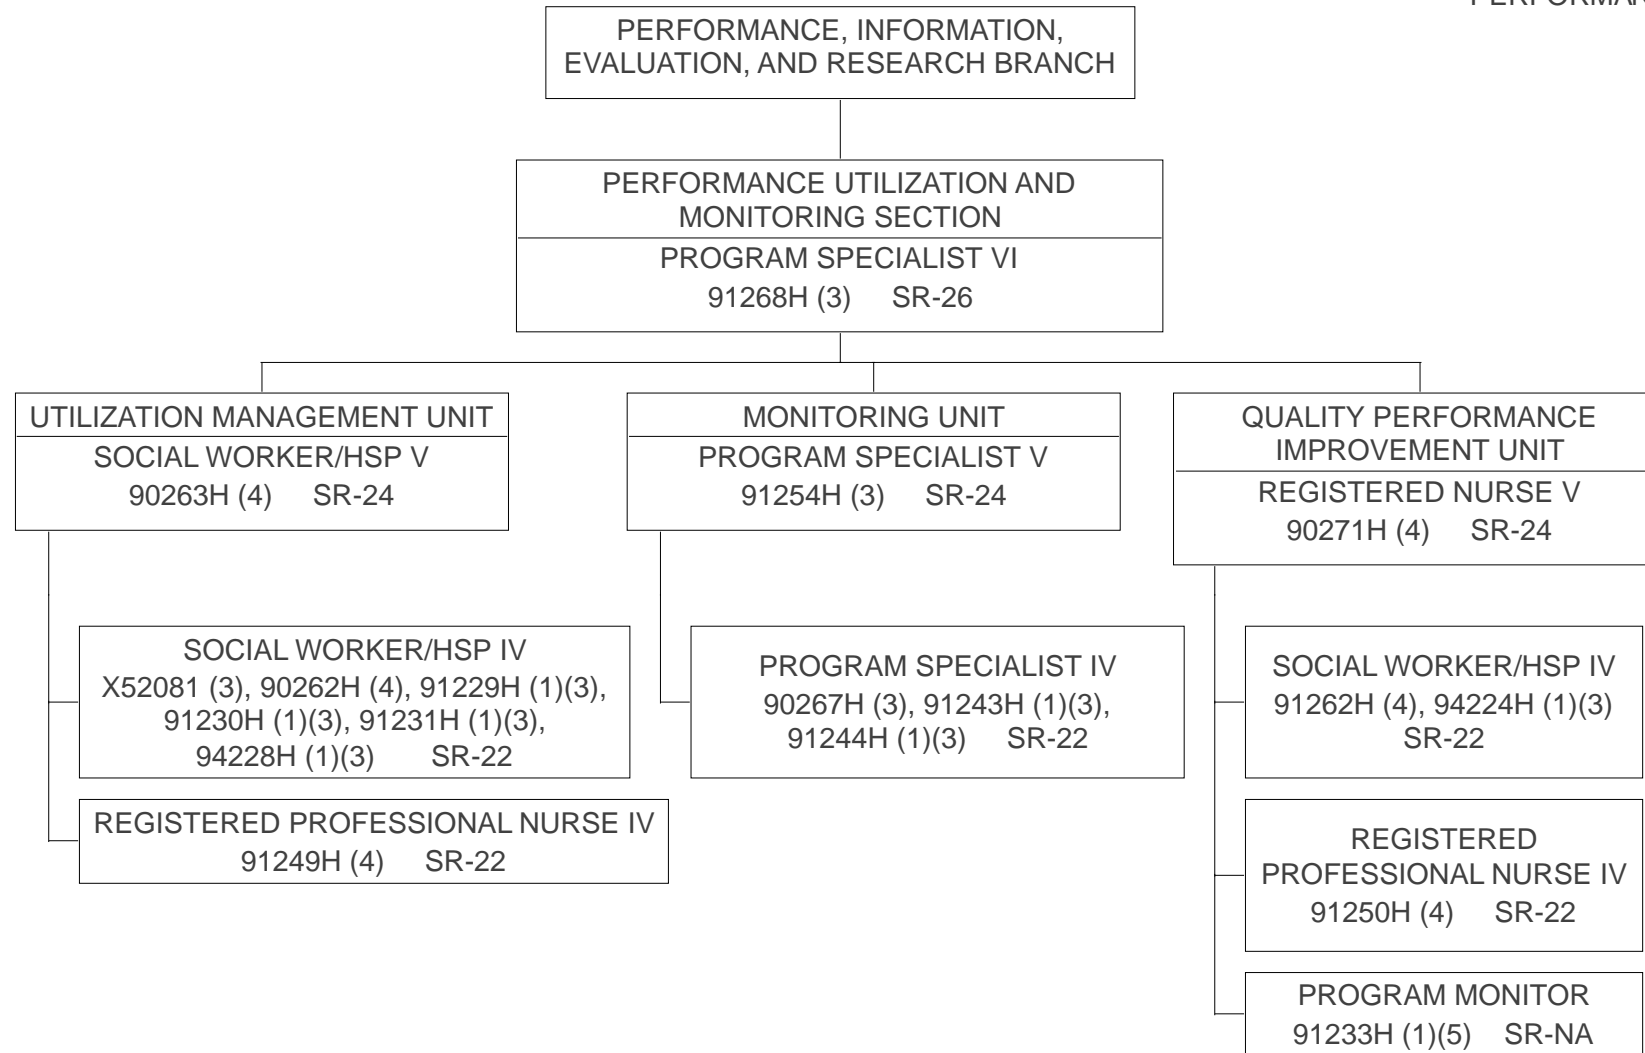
PERFORMAN

PERFORMANCE, INFORMATION, EVALUATION, AND RESEARCH BRANCH

PERFORMANCE UTILIZATION AND MONITORING SECTION
PROGRAM SPECIALIST VI
91268H (3) SR-26

UTILIZATION MANAGEMENT UNIT
SOCIAL WORKER/HSP V
90263H (4) SR-24

SOCIAL WORKER/HSP IV
X52081 (3), 90262H (4), 91229H (1)(3), 91230H (1)(3), 91231H (1)(3), 94228H (1)(3) SR-22

REGISTERED PROFESSIONAL NURSE IV
91249H (4) SR-22

MONITORING UNIT
PROGRAM SPECIALIST V
91254H (3) SR-24

PROGRAM SPECIALIST IV
90267H (3), 91243H (1)(3), 91244H (1)(3) SR-22

QUALITY PERFORMANCE IMPROVEMENT UNIT
REGISTERED NURSE V
90271H (4) SR-24

SOCIAL WORKER/HSP IV
91262H (4), 94224H (1)(3)
SR-22

REGISTERED PROFESSIONAL NURSE IV
91250H (4) SR-22

PROGRAM MONITOR
91233H (1)(5) SR-NA